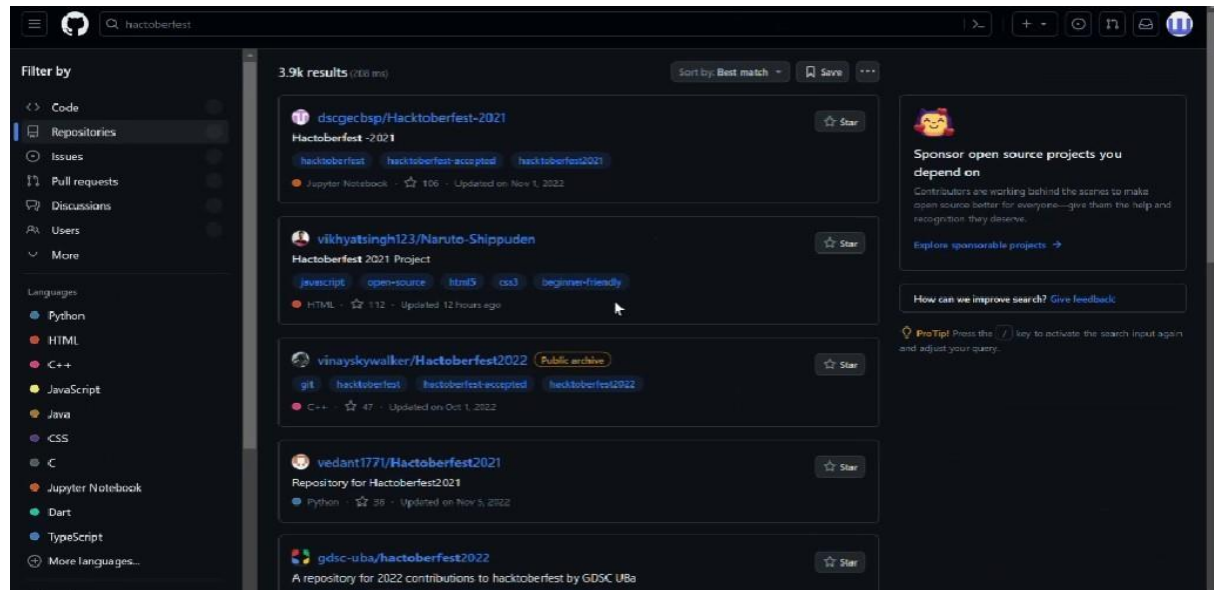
hactoberfest

Filter by

Code
Repositories
Issues
Pull requests
Discussions
Users
More

Languages
Python
HTML
C++
JavaScript
Java
CSS
C
Jupyter Notebook
Dart
TypeScript
More languages...

3.9k results (208 ms)

Sort by: Best match
Save
...

dscgecbsp/Hacktoberfest-2021
Hactoberfest -2021
hacktoberfest hacktoberfest-accepted hacktoberfest2021
Jupyter Notebook · 106 · Updated on Nov 1, 2022
Star

vikhyatsingh123/Naruto-Shippuden
Hactoberfest 2021 Project
javascript open-source html5 css3 beginner-friendly
HTML · 112 · Updated 12 hours ago
Star

vinayskywalker/Hactoberfest2022 Public archive
git hacktoberfest hacktoberfest-accepted hacktoberfest2022
C++ · 47 · Updated on Oct 1, 2022
Star

vedant1771/Hactoberfest2021
Repository for Hactoberfest2021
Python · 38 · Updated on Nov 5, 2022
Star

gdsc-uba/hactoberfest2022
A repository for 2022 contributions to hacktoberfest by GDSC UBa
Star

Sponsor open source projects you depend on
Contributors are working behind the scenes to make open source better for everyone—give them the help and recognition they deserve.
Explore sponsorable projects →

How can we improve search? Give feedback

ProTip! Press the / key to activate the search input again and adjust your query.